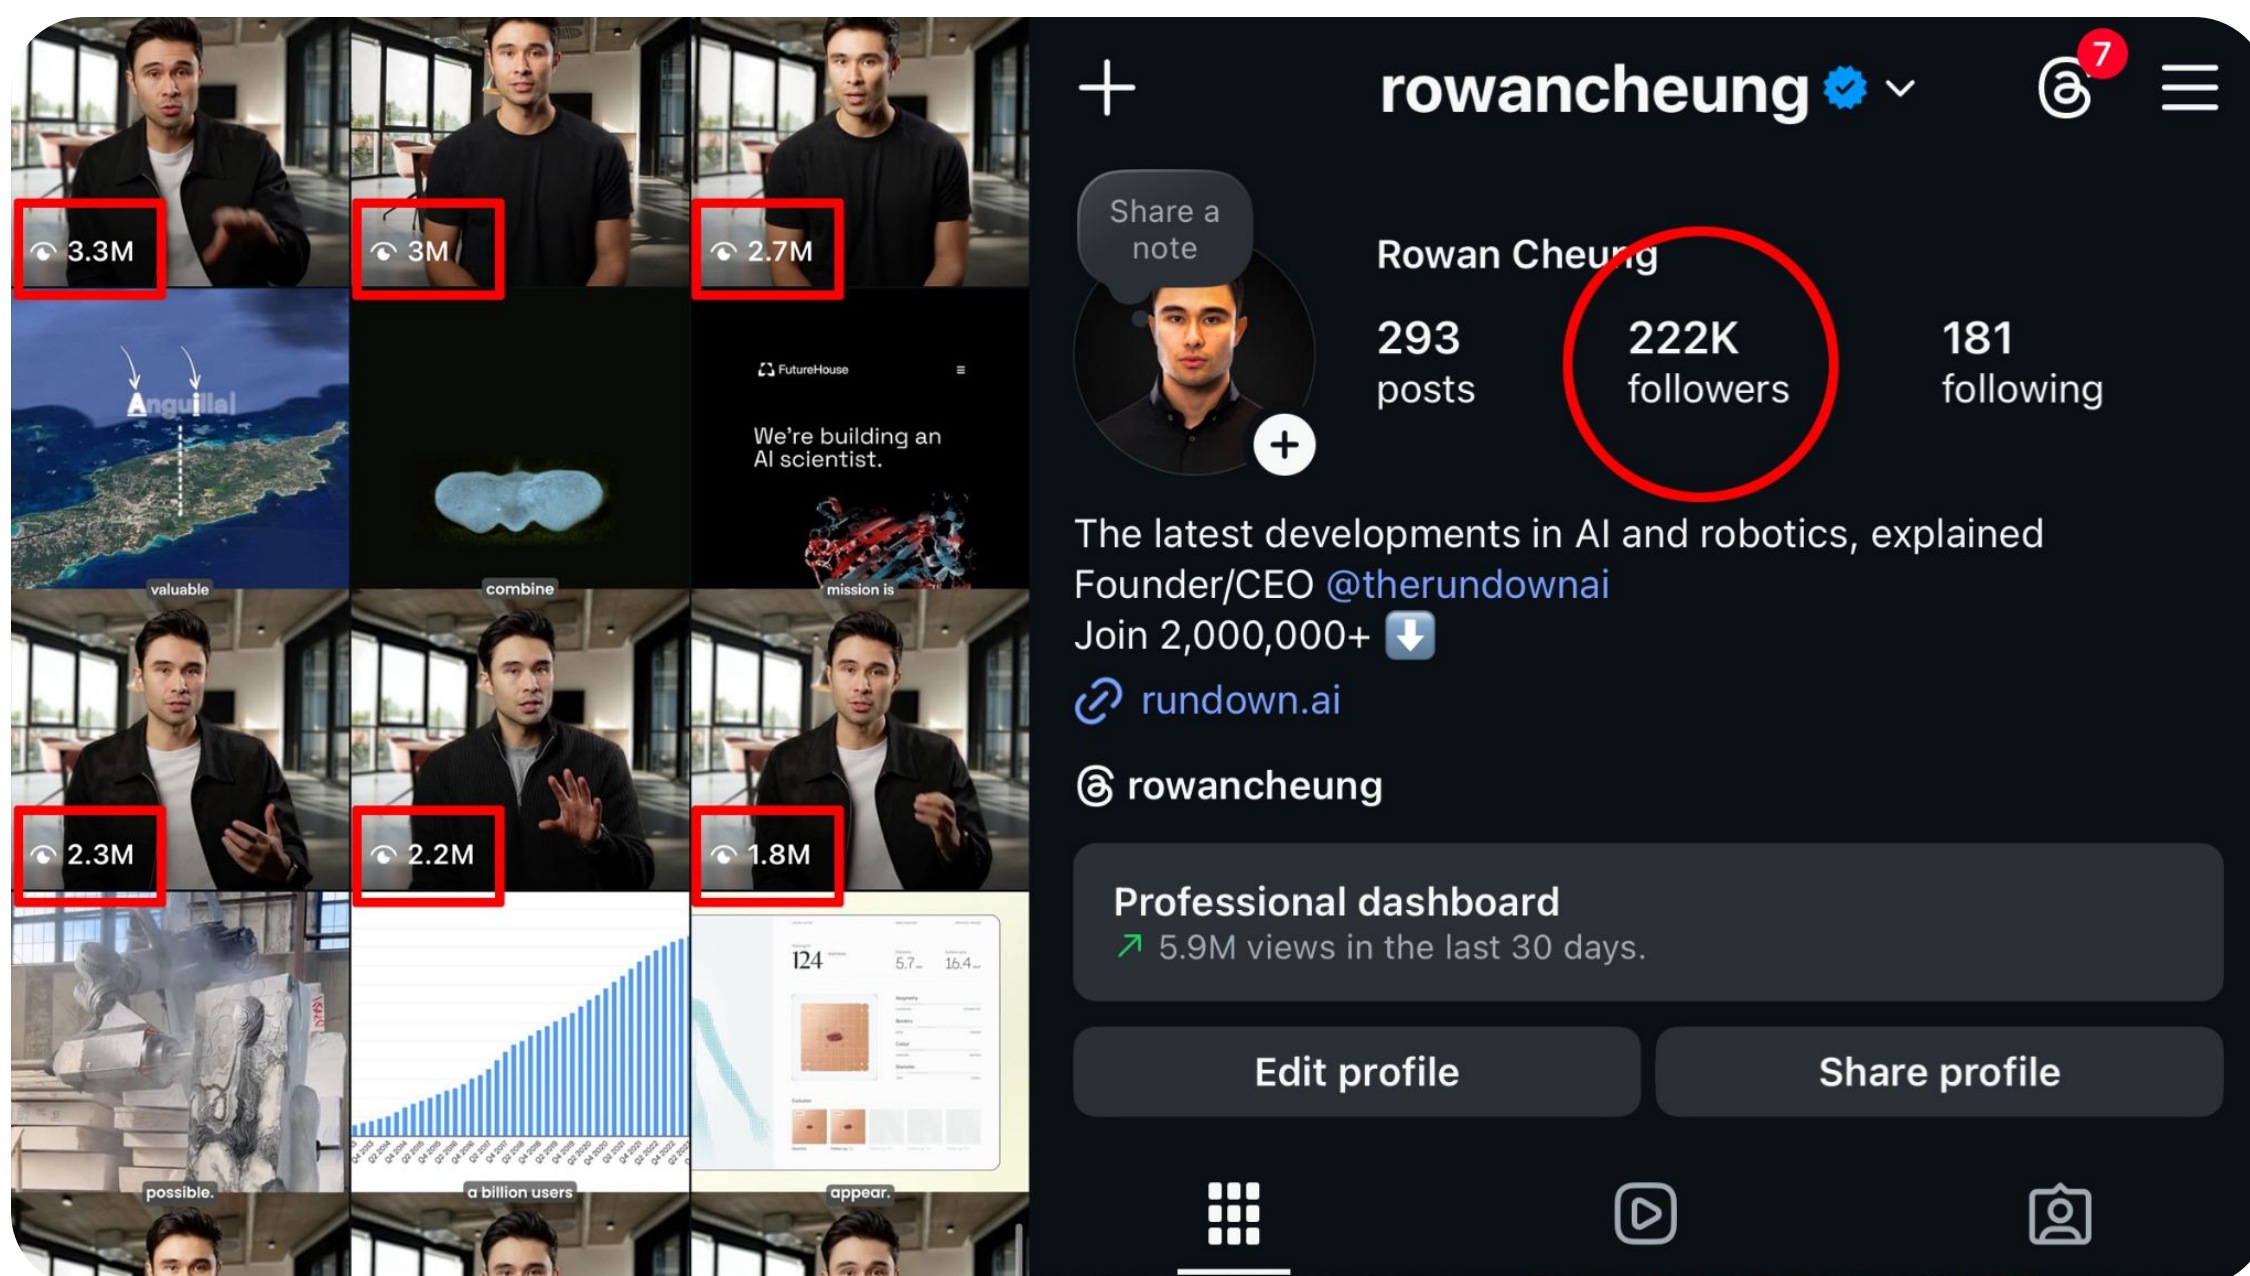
3.3M

3M

2.7M

Anguilla

FutureHouse

We're building an AI scientist.

valuable

combine

mission is

2.3M

2.2M

1.8M

124

5.7

16.4

possible.

a billion users

appear.

rowancheung

7

Share a note

Rowan Cheung

293 posts

222K followers

181 following

The latest developments in AI and robotics, explained
Founder/CEO @therundownai
Join 2,000,000+ ⬇️

rundown.ai

rowancheung

Professional dashboard
5.9M views in the last 30 days.

Edit profile

Share profile